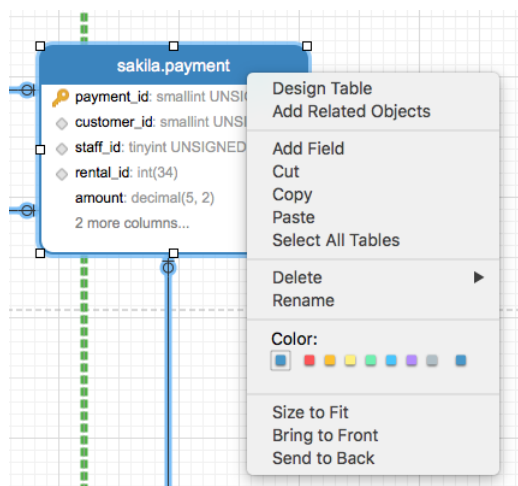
sakila.payment
payment_id: smallint UNSIG
customer_id: smallint UNSI
staff_id: tinyint UNSIGNED
rental_id: int(34)
amount: decimal(5, 2)
2 more columns...

Design Table
Add Related Objects
Add Field
Cut
Copy
Paste
Select All Tables
Delete
Rename
Color:
Size to Fit
Bring to Front
Send to Back